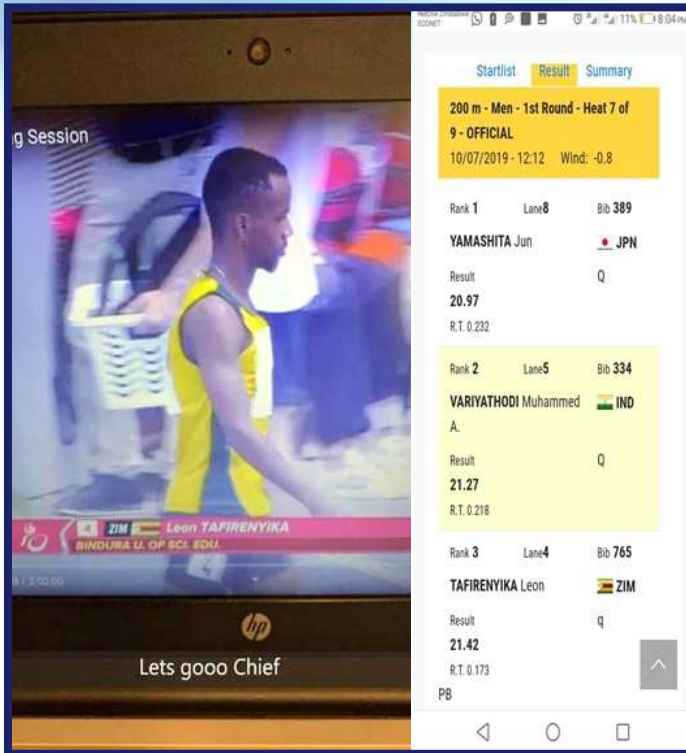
g Session

4 ZIM Leon TAFIRENYIKA
BINDURA U. OF SCI. EDU.

/ 2:00:00

hp

Lets gooo Chief

Netone Zimbabwe ECONET 11% 8:04 PM

Startlist Result Summary

200 m - Men - 1st Round - Heat 7 of 9 - OFFICIAL
10/07/2019 - 12:12 Wind: -0.8

Rank 1 Lane8 Bib 389
YAMASHITA Jun JPN
Result Q
20.97
R.T. 0.232

Rank 2 Lane5 Bib 334
VARIYATHODI Muhammed A. IND
Result Q
21.27
R.T. 0.218

Rank 3 Lane4 Bib 765
TAFIRENYIKA Leon ZIM
Result q
21.42
R.T. 0.173
PB